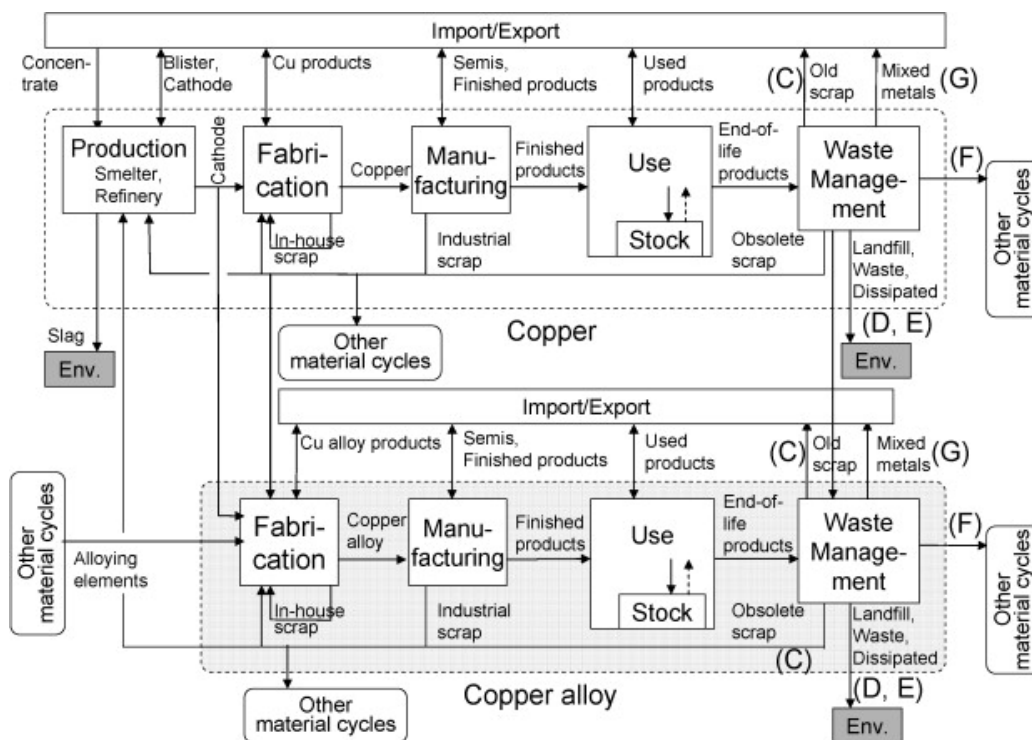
Import/Export

Concentrate
Blister, Cathode
Cu products
Semis, Finished products
Used products
(C) Old scrap
Mixed metals (G)

Production
Smelter, Refinery
Cathode
Fabrication
Copper
Manufacturing
Finished products
Use
Stock
End-of-life products
Waste Management
(F)
Other material cycles
In-house scrap
Industrial scrap
Obsolete scrap
Landfill, Waste, Dissipated
Slag
Env.
Other material cycles
Copper
(D, E)
Env.

Import/Export

Cu alloy products
Semis, Finished products
Used products
(C) Old scrap
Mixed metals (G)

Other material cycles
Alloying elements
Fabrication
Copper alloy
Manufacturing
Finished products
Use
Stock
End-of-life products
Waste Management
(F)
Other material cycles
In-house scrap
Industrial scrap
Obsolete scrap
Landfill, Waste, Dissipated
(C)
(D, E)
Copper alloy
Other material cycles
Env.